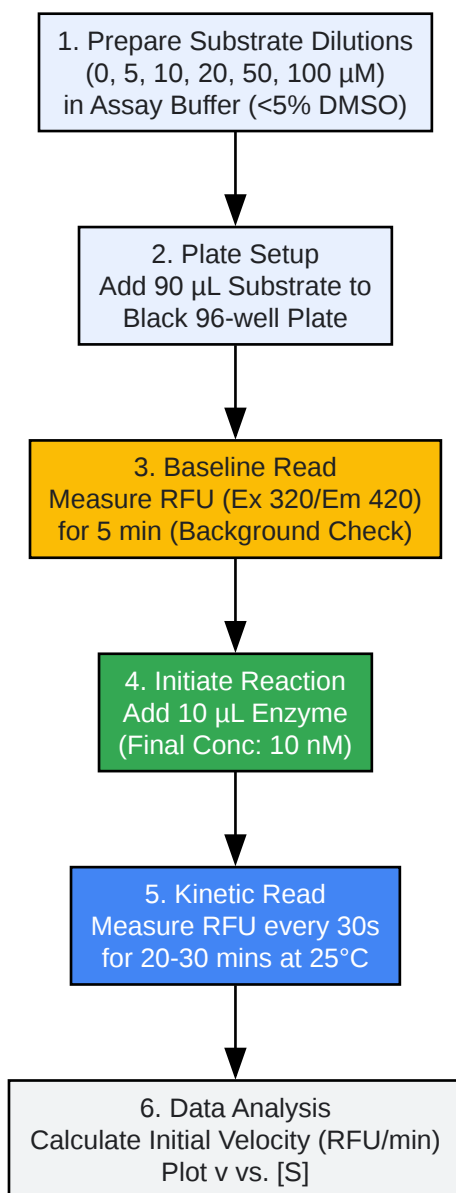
1. Prepare Substrate Dilutions
(0, 5, 10, 20, 50, 100 µM)
in Assay Buffer (<5% DMSO)

2. Plate Setup
Add 90 µL Substrate to
Black 96-well Plate

3. Baseline Read
Measure RFU (Ex 320/Em 420)
for 5 min (Background Check)

4. Initiate Reaction
Add 10 µL Enzyme
(Final Conc: 10 nM)

5. Kinetic Read
Measure RFU every 30s
for 20-30 mins at 25°C

6. Data Analysis
Calculate Initial Velocity (RFU/min)
Plot v vs. [S]